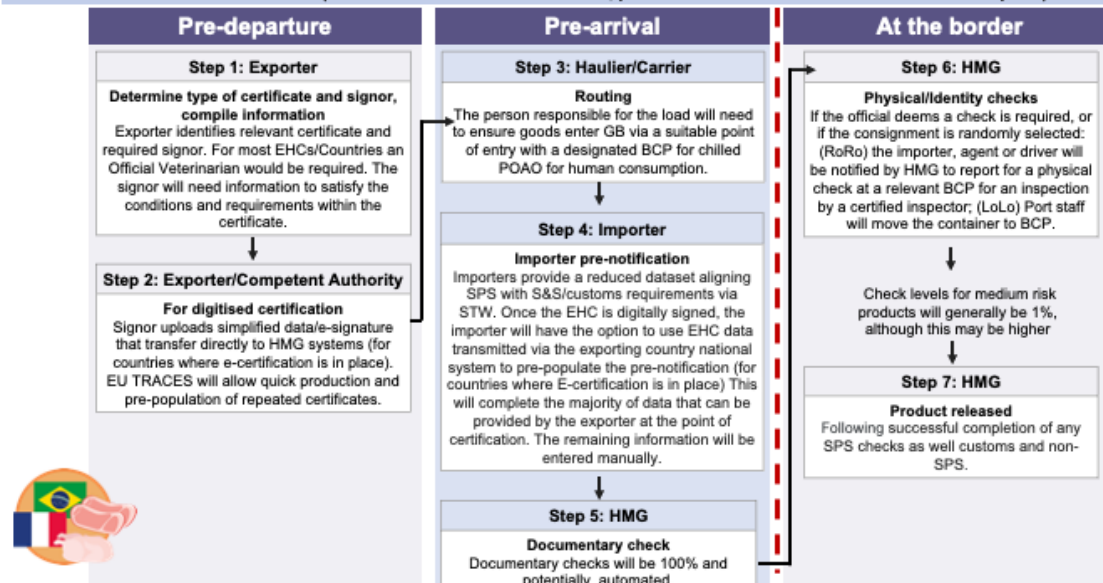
Pre-departure

Step 1: Exporter

Determine type of certificate and signor, compile information

Exporter identifies relevant certificate and required signor. For most EHCs/Countries an Official Veterinarian would be required. The signor will need information to satisfy the conditions and requirements within the certificate.

Step 2: Exporter/Competent Authority

For digitised certification

Signor uploads simplified data/e-signature that transfer directly to HMG systems (for countries where e-certification is in place). EU TRACES will allow quick production and pre-population of repeated certificates.

Pre-arrival

Step 3: Haulier/Carrier

Routing

The person responsible for the load will need to ensure goods enter GB via a suitable point of entry with a designated BCP for chilled POAO for human consumption.

Step 4: Importer

Importer pre-notification

Importers provide a reduced dataset aligning SPS with S&S/customs requirements via STW. Once the EHC is digitally signed, the importer will have the option to use EHC data transmitted via the exporting country national system to pre-populate the pre-notification (for countries where E-certification is in place) This will complete the majority of data that can be provided by the exporter at the point of certification. The remaining information will be entered manually.

Step 5: HMG

Documentary check

Documentary checks will be 100% and potentially automated

At the border

Step 6: HMG

Physical/Identity checks

If the official deems a check is required, or if the consignment is randomly selected: (RoRo) the importer, agent or driver will be notified by HMG to report for a physical check at a relevant BCP for an inspection by a certified inspector; (LoLo) Port staff will move the container to BCP.

Check levels for medium risk products will generally be 1%, although this may be higher

Step 7: HMG

Product released

Following successful completion of any SPS checks as well customs and non-SPS.